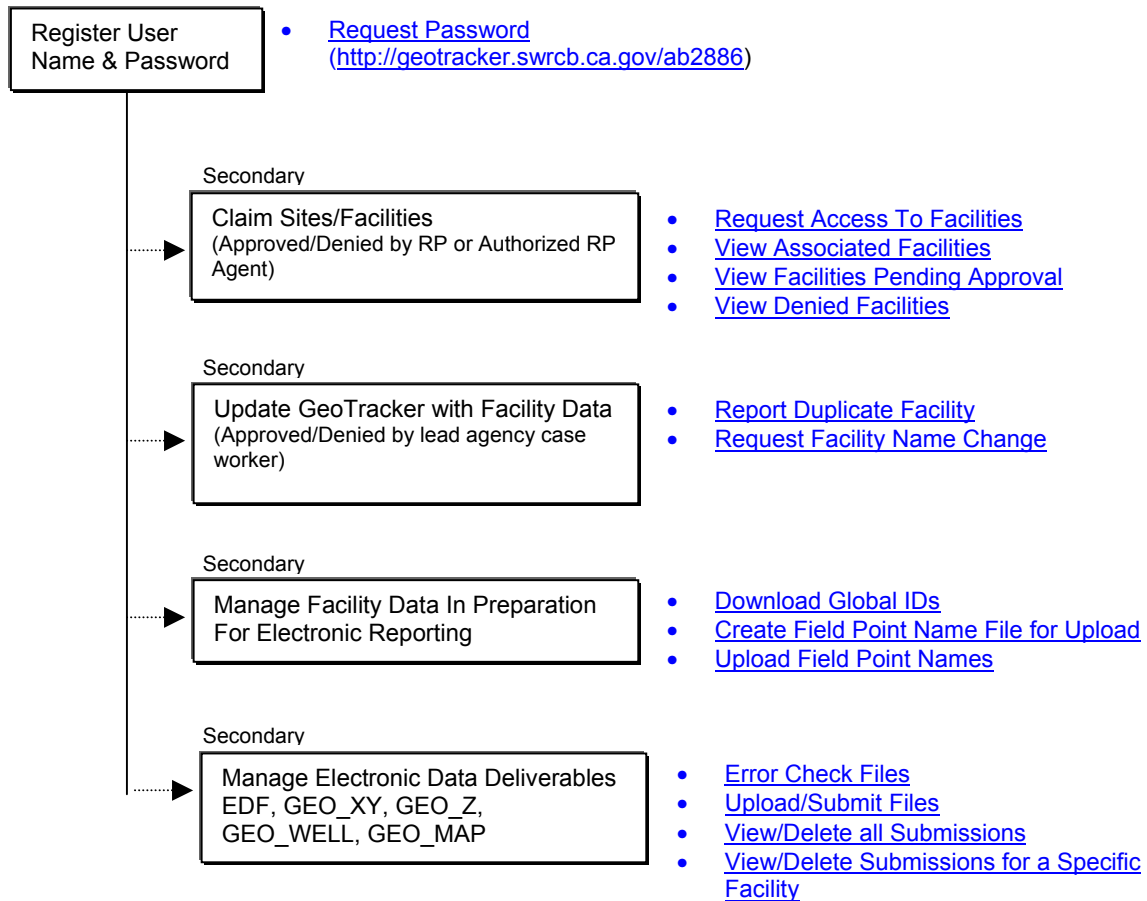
Register User Name & Password

- Request Password (http://geotracker.swrcb.ca.gov/ab2886)

Secondary

Claim Sites/Facilities
(Approved/Denied by RP or Authorized RP Agent)

- Request Access To Facilities
- View Associated Facilities
- View Facilities Pending Approval
- View Denied Facilities

Secondary

Update GeoTracker with Facility Data
(Approved/Denied by lead agency case worker)

- Report Duplicate Facility
- Request Facility Name Change

Secondary

Manage Facility Data In Preparation For Electronic Reporting

- Download Global IDs
- Create Field Point Name File for Upload
- Upload Field Point Names

Secondary

Manage Electronic Data Deliverables EDF, GEO_XY, GEO_Z, GEO_WELL, GEO_MAP

- Error Check Files
- Upload/Submit Files
- View/Delete all Submissions
- View/Delete Submissions for a Specific Facility